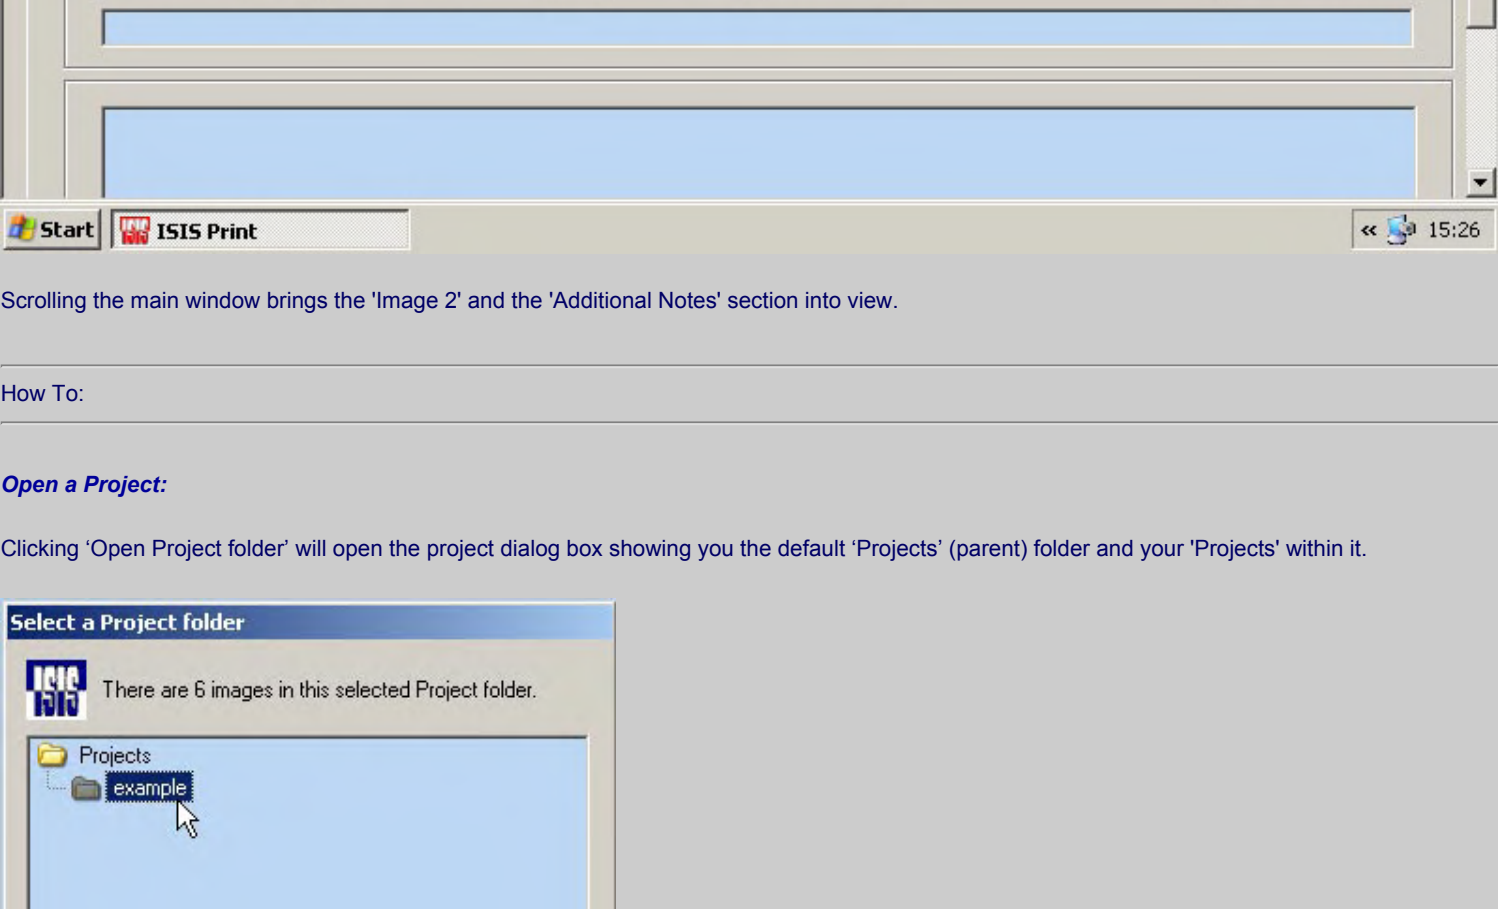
Start ISIS Print

« 15:26

Scrolling the main window brings the 'Image 2' and the 'Additional Notes' section into view.

How To:

Open a Project:

Clicking ‘Open Project folder’ will open the project dialog box showing you the default ‘Projects’ (parent) folder and your 'Projects' within it.

Select a Project folder

ISIS

There are 6 images in this selected Project folder.

Projects

example